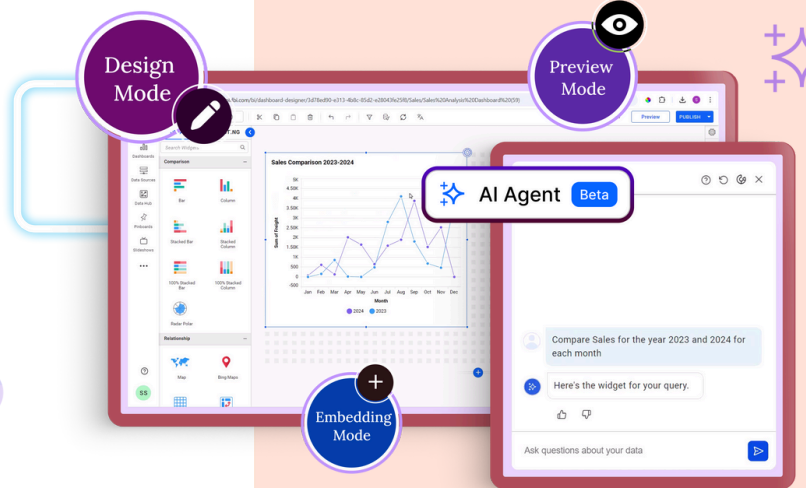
Design Mode

Preview Mode

Embedding Mode

d-fa.com/bi/dashboard-designer/3d78ed90-e313-4b0c-85d2-e28043fe25f8/Sales/Sales%20Analysis%20Dashboard%20(5)

Preview

PUBLISH

Search Widgets

Comparison

Bar

Column

Stacked Bar

Stacked Column

100% Stacked Bar

100% Stacked Column

Radar Polar

Relationship

Map

Bing Maps

Dashboards

Data Sources

Data Hub

Pinboards

Slideshows

SS

Sales Comparison 2023-2024

5K
4.5K
4K
3.5K
3K
2.5K
2K
1.5K
1K
500
0
-500

Sum of Freight

Jan Feb Mar Apr May Jun Jul Aug Sep Oct Nov Dec

Month

2024 2023

AI Agent Beta

Compare Sales for the year 2023 and 2024 for each month

Here's the widget for your query.

Ask questions about your data